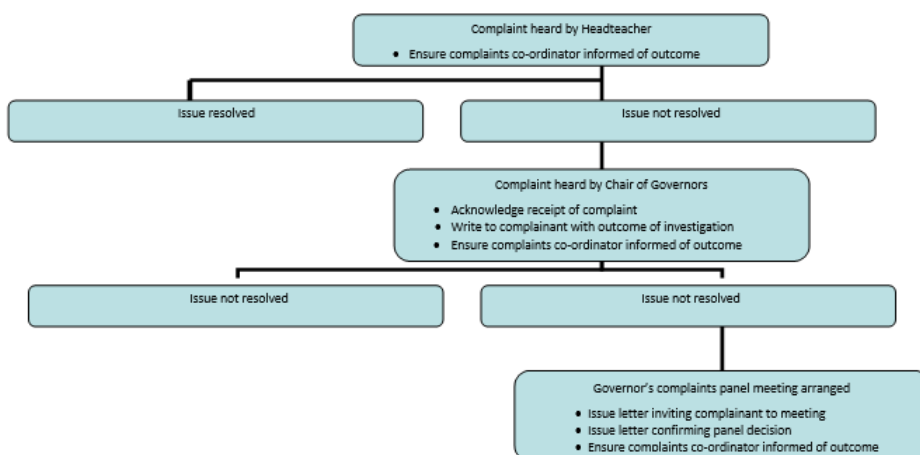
Complaint heard by Headteacher

- Ensure complaints co-ordinator informed of outcome

Issue resolved

Issue not resolved

Complaint heard by Chair of Governors

- Acknowledge receipt of complaint
- Write to complainant with outcome of investigation
- Ensure complaints co-ordinator informed of outcome

Issue not resolved

Issue not resolved

Governor's complaints panel meeting arranged

- Issue letter inviting complainant to meeting
- Issue letter confirming panel decision
- Ensure complaints co-ordinator informed of outcome